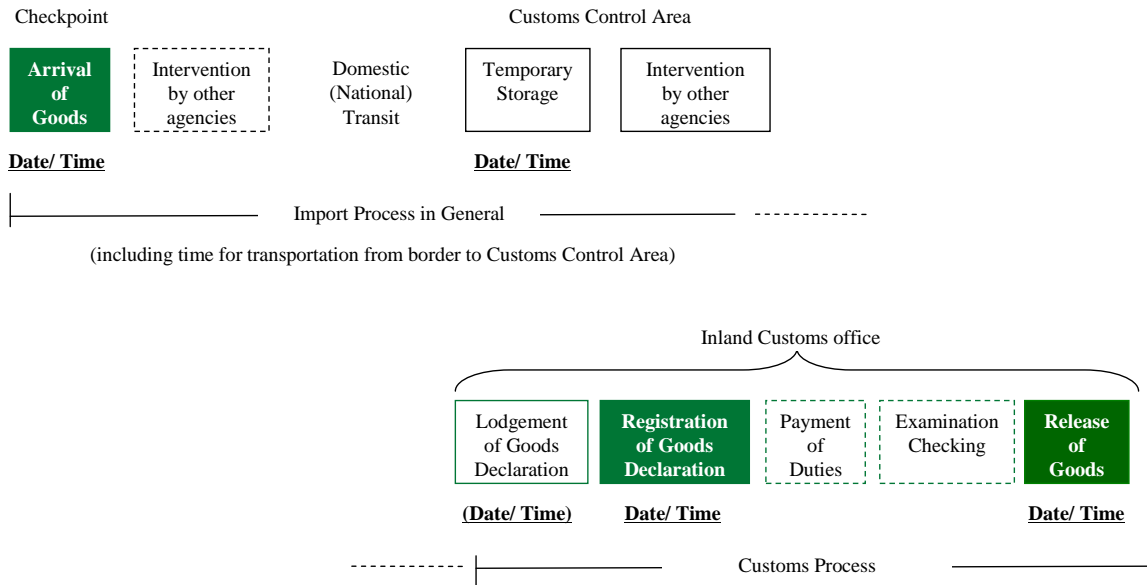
Checkpoint

Customs Control Area

Arrival of Goods

Intervention by other agencies

Domestic (National) Transit

Temporary Storage

Intervention by other agencies

Date/ Time

Date/ Time

Import Process in General

(including time for transportation from border to Customs Control Area)

Inland Customs office

Lodgement of Goods Declaration

Registration of Goods Declaration

Payment of Duties

Examination Checking

Release of Goods

(Date/ Time)

Date/ Time

Date/ Time

Customs Process